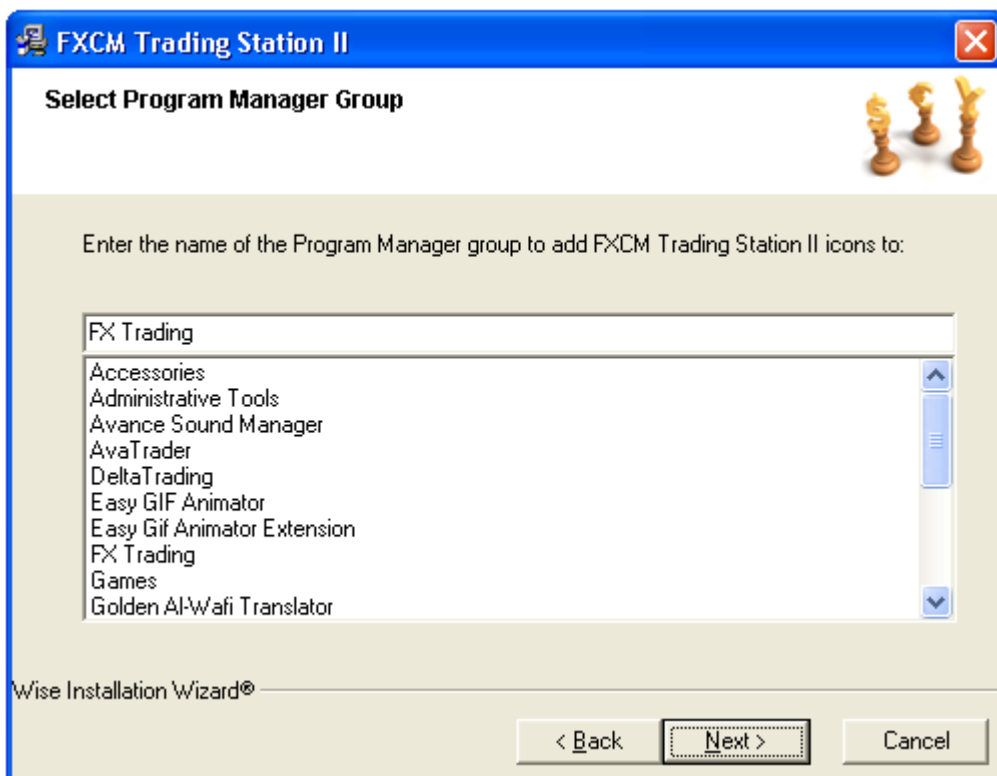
FXCM Trading Station II

Select Program Manager Group

Enter the name of the Program Manager group to add FXCM Trading Station II icons to:

FX Trading

Accessories
Administrative Tools
Avance Sound Manager
AvaTrader
DeltaTrading
Easy GIF Animator
Easy Gif Animator Extension
FX Trading
Games
Golden Al-Wafi Translator

Wise Installation Wizard®

< Back
Next >
Cancel